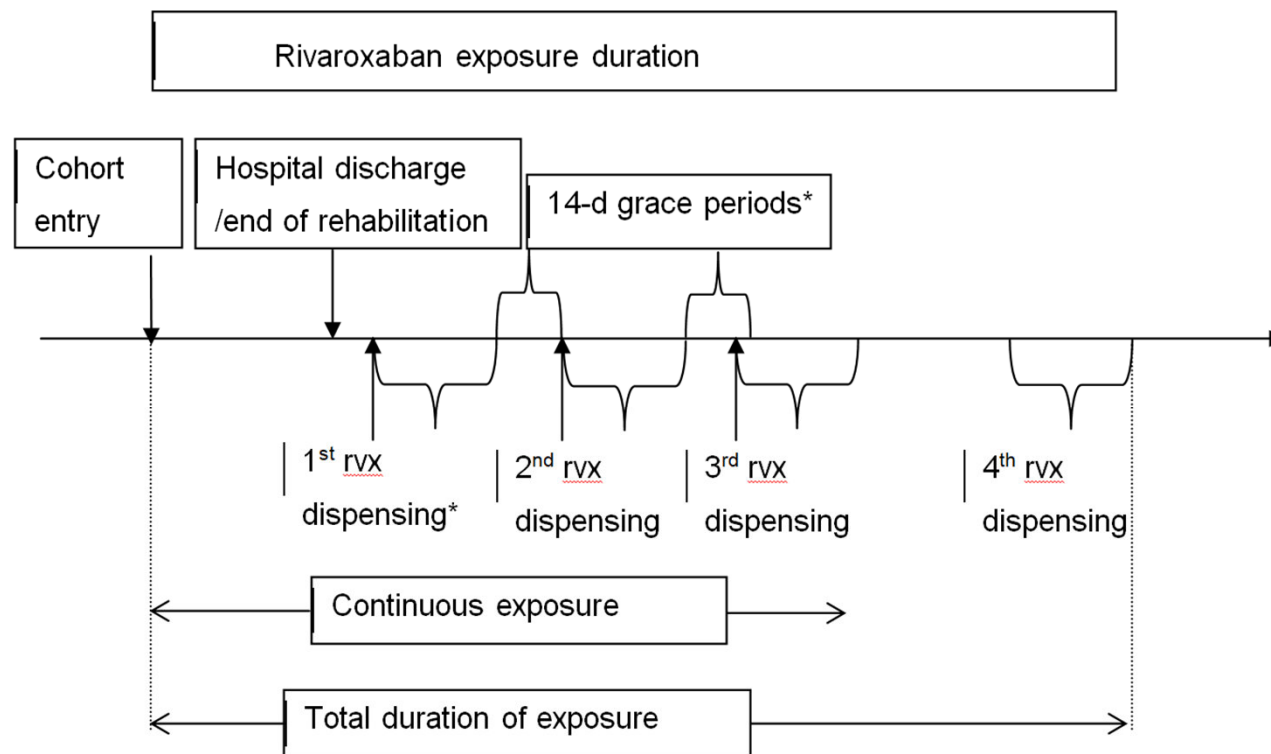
Rivaroxaban exposure duration

Cohort entry

Hospital discharge /end of rehabilitation

14-d grace periods*

1st rvx dispensing*

2nd rvx dispensing

3rd rvx dispensing

4th rvx dispensing

Continuous exposure

Total duration of exposure